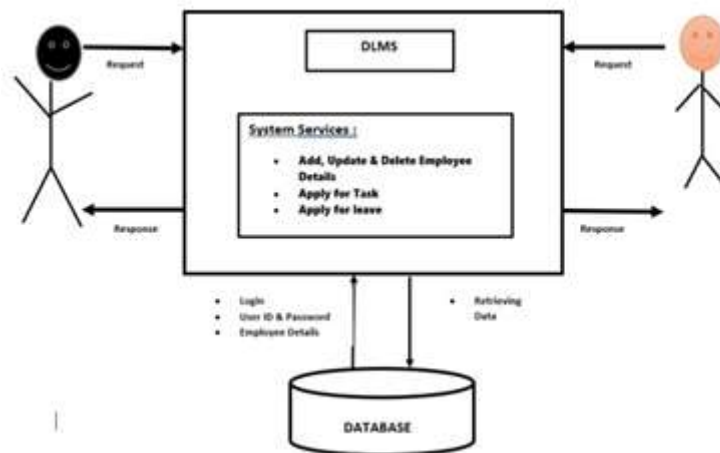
Request

DLMS

Request

System Services :

- Add, Update & Delete Employee Details
- Apply for Task
- Apply for leave

Response

Response

- Login
- User ID & Password
- Employee Details

- Retrieving Data

DATABASE